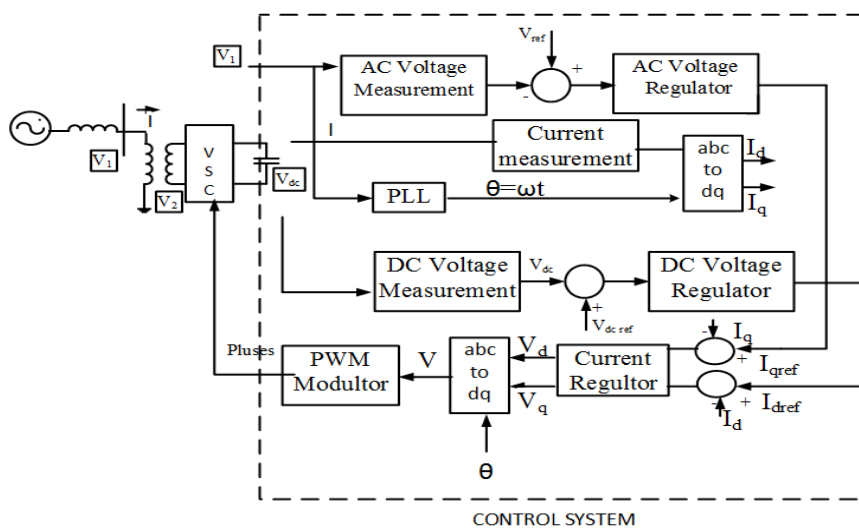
$V_1$

I

$V_1$

V S C

$V_{dc}$

$V_2$

$V_{ref}$

AC Voltage Measurement

+

-

AC Voltage Regulator

I

Current measurement

abc to dq

$I_d$

$I_q$

PLL

θ=ωt

DC Voltage Measurement

$V_{dc}$

+

$V_{dc\,ref}$

DC Voltage Regulator

-

$I_q$

+

$I_{qref}$

+

$I_{dref}$

-

$I_d$

Pluses

PWM Modultor

V

abc to dq

$V_d$

$V_q$

Current Regultor

θ

CONTROL SYSTEM